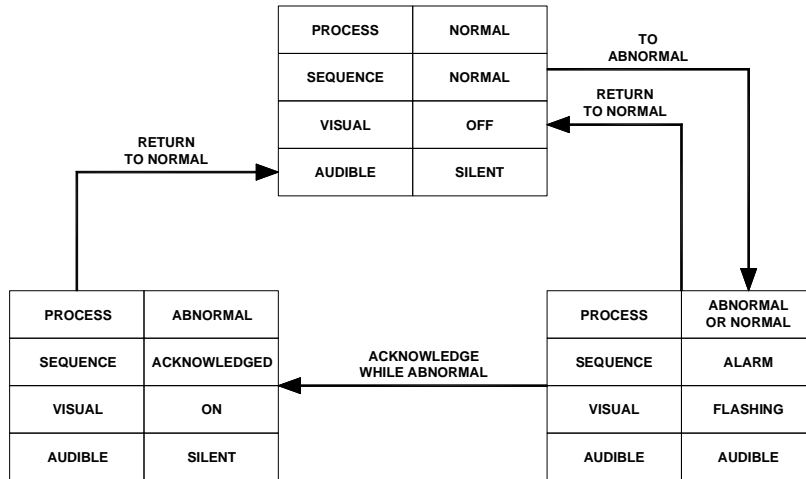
| PROCESS | NORMAL |
|---|---|
| SEQUENCE | NORMAL |
| VISUAL | OFF |
| AUDIBLE | SILENT |

TO ABNORMAL

RETURN TO NORMAL

RETURN TO NORMAL

| PROCESS | ABNORMAL |
|---|---|
| SEQUENCE | ACKNOWLEDGED |
| VISUAL | ON |
| AUDIBLE | SILENT |

ACKNOWLEDGE WHILE ABNORMAL

| PROCESS | ABNORMAL OR NORMAL |
|---|---|
| SEQUENCE | ALARM |
| VISUAL | FLASHING |
| AUDIBLE | AUDIBLE |